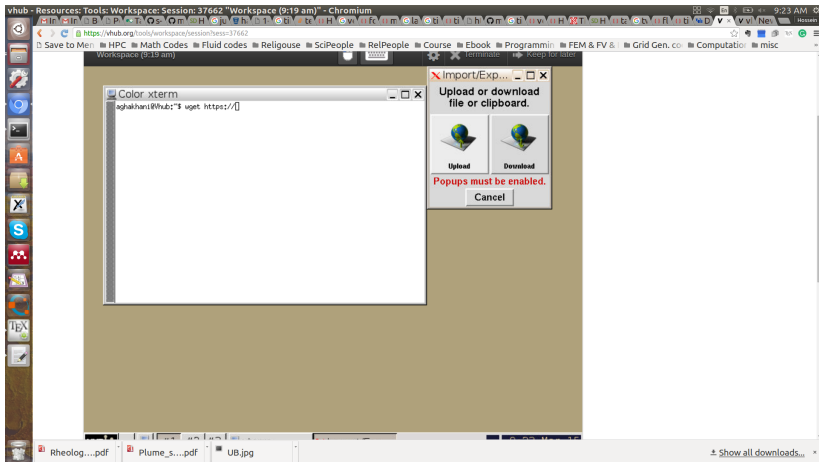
vhub - Resources: Tools: Workspace: Session: 37662 "Workspace (9:19 am)" - Chromium

9:23 AM

Hossein

https://vhub.org/tools/workspace/session?sess=37662

Save to Men HPC Math Codes Fluid codes Religouse SciPeople RelPeople Course Ebook Programmin FEM & FV & Grid Gen. co Computation misc

Workspace (9:19 am)

Terminate

Keep for later

Color xterm

aghakhani@vhub:~$ wget https://

Import/Exp...

Upload or download file or clipboard.

Upload

Download

Popups must be enabled.

Cancel

Rheolog....pdf

Plume_s....pdf

UB.jpg

Show all downloads...